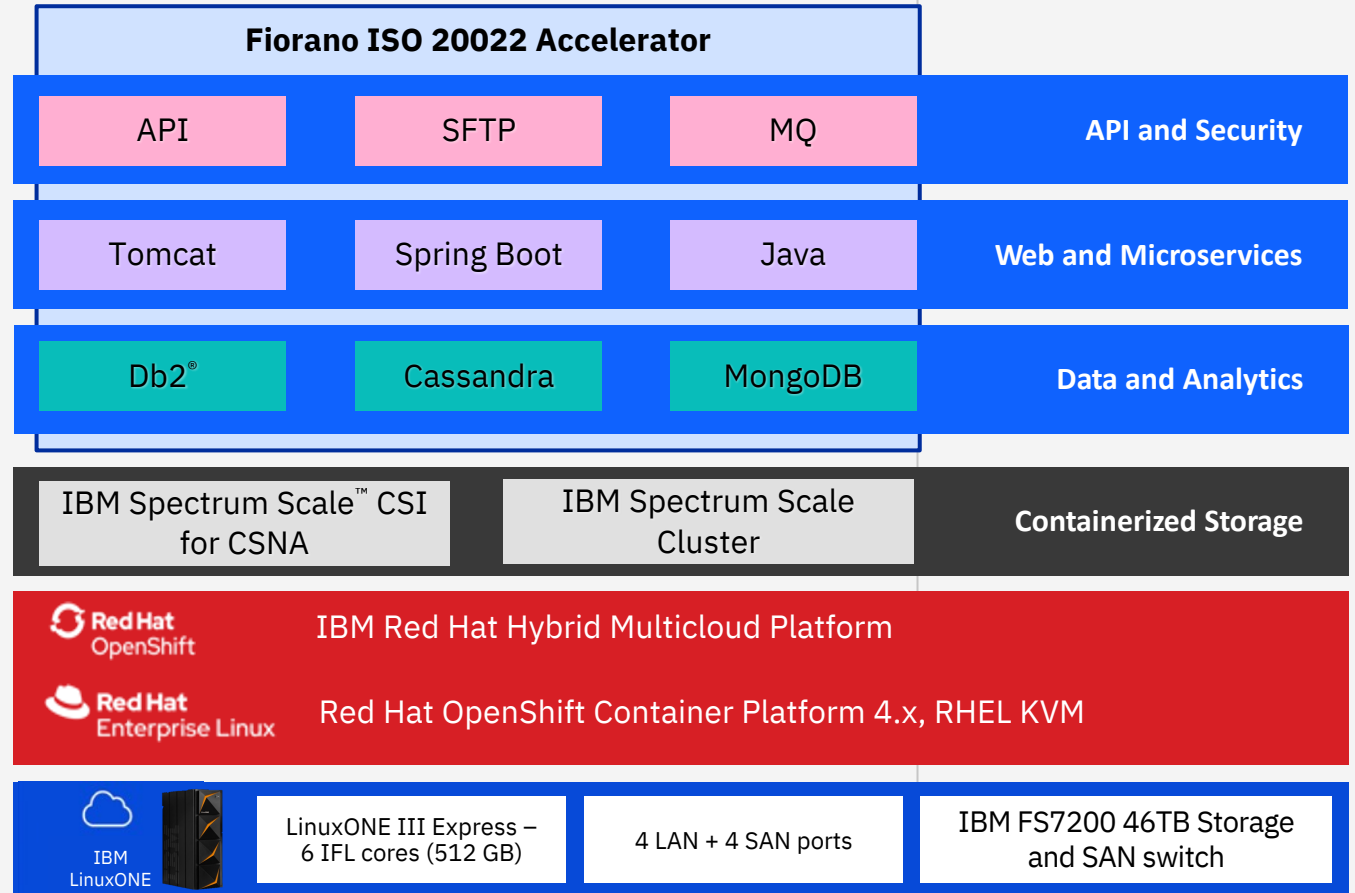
Fiorano ISO 20022 Accelerator

API

SFTP

MQ

API and Security

Tomcat

Spring Boot

Java

Web and Microservices

Db2®

Cassandra

MongoDB

Data and Analytics

IBM Spectrum Scale™ CSI for CSNA

IBM Spectrum Scale Cluster

Containerized Storage

Red Hat OpenShift

IBM Red Hat Hybrid Multicloud Platform

Red Hat Enterprise Linux

Red Hat OpenShift Container Platform 4.x, RHEL KVM

IBM LinuxONE

LinuxONE III Express – 6 IFL cores (512 GB)

4 LAN + 4 SAN ports

IBM FS7200 46TB Storage and SAN switch